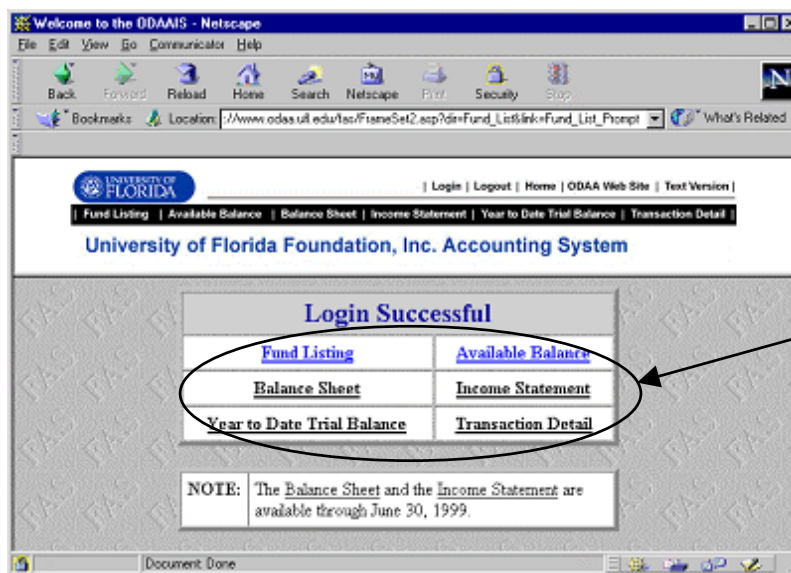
Welcome to the ODAAIS - Netscape

File Edit View Go Communicator Help

Back Forward Reload Home Search Netscape Print Security Stop

Bookmarks Location: ://www.odaa.ufl.edu/fas/FrameSet2.asp?dir=Fund_List&link=Fund_List_Prompt What's Related

UNIVERSITY OF FLORIDA

| Login | Logout | Home | ODAA Web Site | Text Version |

| Fund Listing | Available Balance | Balance Sheet | Income Statement | Year to Date Trial Balance | Transaction Detail |

University of Florida Foundation, Inc. Accounting System

Login Successful

| Fund Listing | Available Balance |
|---|---|
| Balance Sheet | Income Statement |
| Year to Date Trial Balance | Transaction Detail |

| NOTE: | The Balance Sheet and the Income Statement are available through June 30, 1999. |
|---|---|

Document: Done